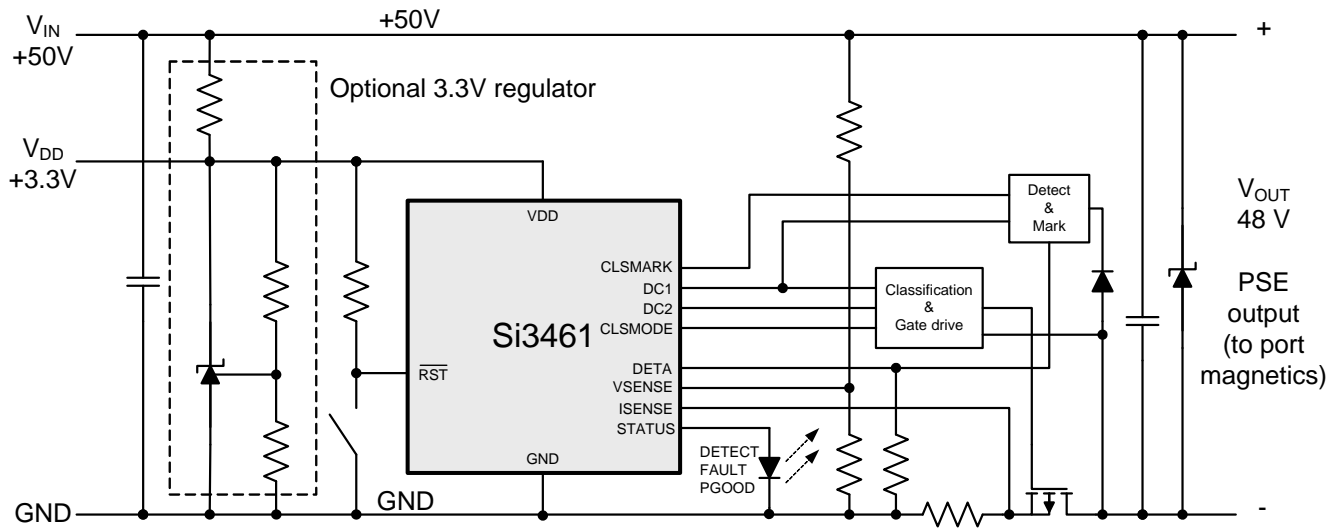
$V_{IN}$
+50V

+50V

+

Optional 3.3V regulator

$V_{DD}$
+3.3V

VDD

Detect
&
Mark

$V_{OUT}$
48 V

CLSMARK
DC1
DC2
CLSMODE

Si3461

Classification
&
Gate drive

PSE
output
(to port
magnetics)

$\overline{RST}$

DETA
VSENSE
ISENSE
STATUS

DETECT
FAULT
PGOOD

GND

GND

GND

-